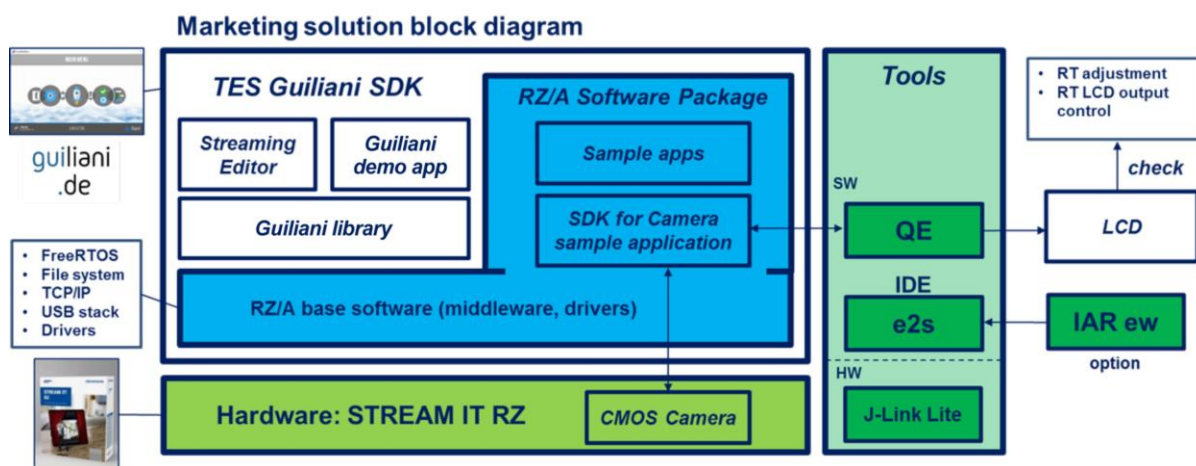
Marketing solution block diagram

guiliani
.de

TES Guiliani SDK

Streaming Editor

Guiliani demo app

Guiliani library

RZ/A Software Package

Sample apps

SDK for Camera sample application

RZ/A base software (middleware, drivers)

- FreeRTOS
- File system
- TCP/IP
- USB stack
- Drivers

Hardware: STREAM IT RZ

CMOS Camera

Tools

SW

QE

IDE

e2s

HW

J-Link Lite

- RT adjustment
- RT LCD output control

check

LCD

IAR ew

option